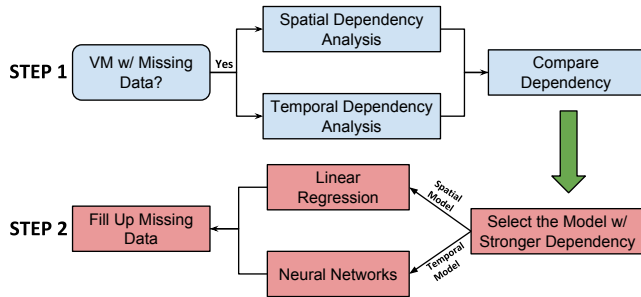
STEP 1

VM w/ Missing Data?

Yes

Spatial Dependency Analysis

Temporal Dependency Analysis

Compare Dependency

STEP 2

Fill Up Missing Data

Linear Regression

Neural Networks

Spatial Model

Temporal Model

Select the Model w/ Stronger Dependency